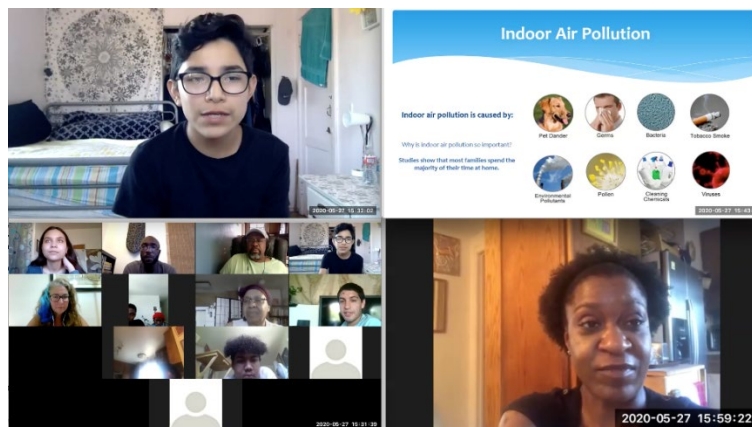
2020-05-27 15:33:03

Indoor Air Pollution

Indoor air pollution is caused by:

Why is indoor air pollution so important?

Studies show that most families spend the majority of their time at home.

Pet Dander

Germs

Bacteria

Tobacco Smoke

Environmental Pollutants

Pollen

Cleaning Chemicals

Viruses

2020-05-27 15:43

2020-05-27 15:31:39

2020-05-27 15:59:22